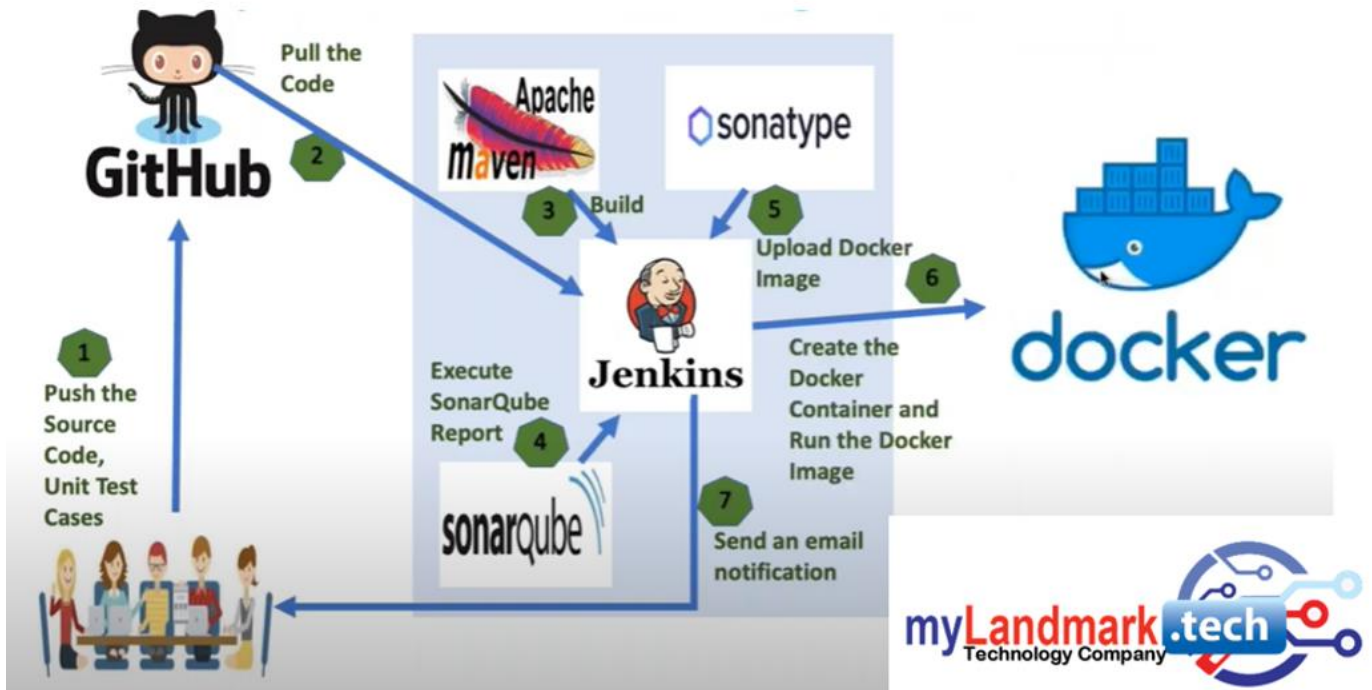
GitHub

Pull the Code

2

Apache maven

sonatype

3

Build

5

Upload Docker Image

6

docker

Jenkins

1

Push the Source Code, Unit Test Cases

Execute SonarQube Report

4

Create the Docker Container and Run the Docker Image

sonarqube

7

Send an email notification

myLandmark.tech
Technology Company